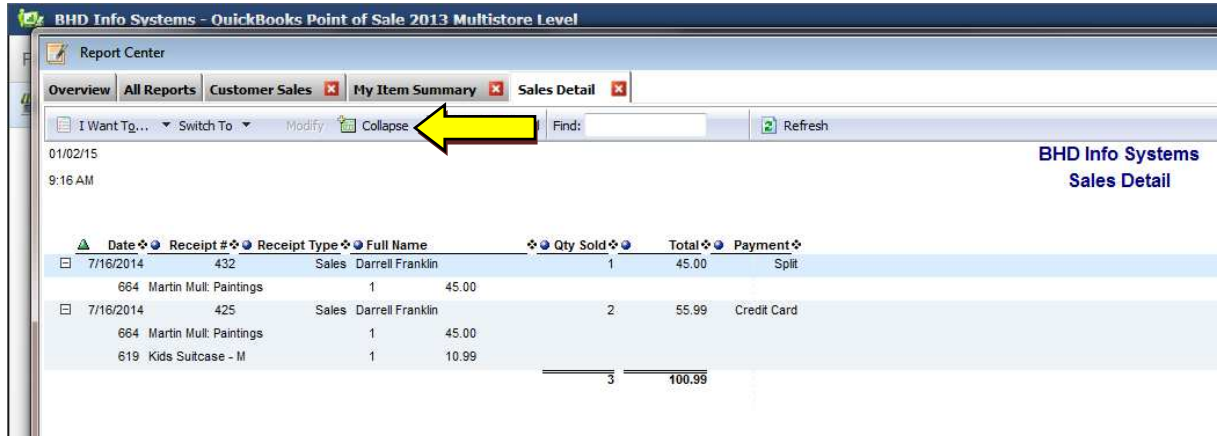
BHD Info Systems - QuickBooks Point of Sale 2013 Multistore Level

Report Center

Overview | All Reports | Customer Sales | My Item Summary | Sales Detail

I Want To... ▾ Switch To ▾ Modify Collapse Find: Refresh

01/02/15

9:16 AM

BHD Info Systems
Sales Detail

| Date | Receipt # | Receipt Type | Full Name | | Qty Sold | Total | Payment |
|---|---|---|---|---|---|---|---|
| 7/16/2014 | 432 | Sales | Darrell Franklin | | 1 | 45.00 | Split |
| 664 Martin Mull: Paintings | | | 1 | 45.00 | | | |
| 7/16/2014 | 425 | Sales | Darrell Franklin | | 2 | 55.99 | Credit Card |
| 664 Martin Mull: Paintings | | | 1 | 45.00 | | | |
| 619 Kids Suitcase - M | | | 1 | 10.99 | | | |
| | | | | | 3 | 100.99 | |